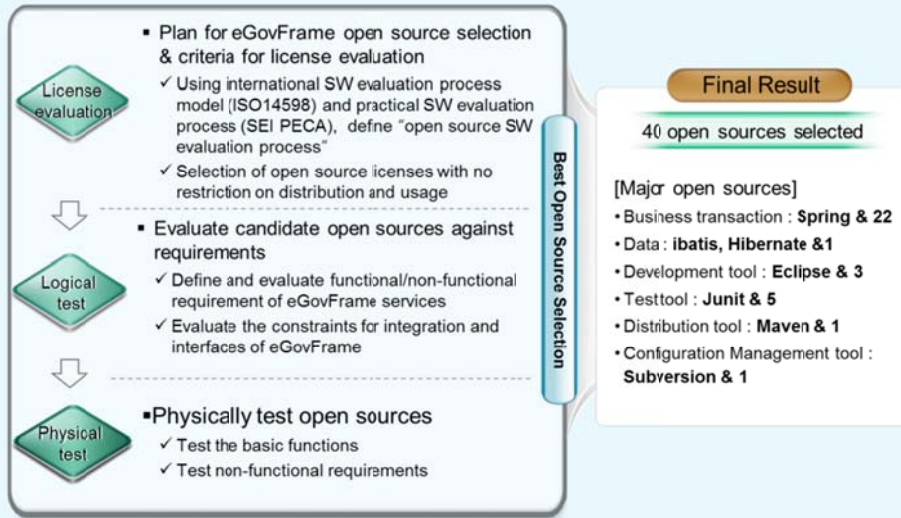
License evaluation

▪ Plan for eGovFrame open source selection & criteria for license evaluation

✓ Using international SW evaluation process model (ISO14598) and practical SW evaluation process (SEI PECA), define "open source SW evaluation process"

✓ Selection of open source licenses with no restriction on distribution and usage

Logical test

▪ Evaluate candidate open sources against requirements

✓ Define and evaluate functional/non-functional requirement of eGovFrame services

✓ Evaluate the constraints for integration and interfaces of eGovFrame

Physical test

▪Physically test open sources

✓ Test the basic functions

✓ Test non-functional requirements

Best Open Source Selection

Final Result

40 open sources selected

[Major open sources]

• Business transaction : **Spring & 22**

• Data : **ibatis, Hibernate &1**

• Development tool : **Eclipse & 3**

• Testtool : **Junit & 5**

• Distribution tool : **Maven & 1**

• Configuration Management tool : **Subversion & 1**